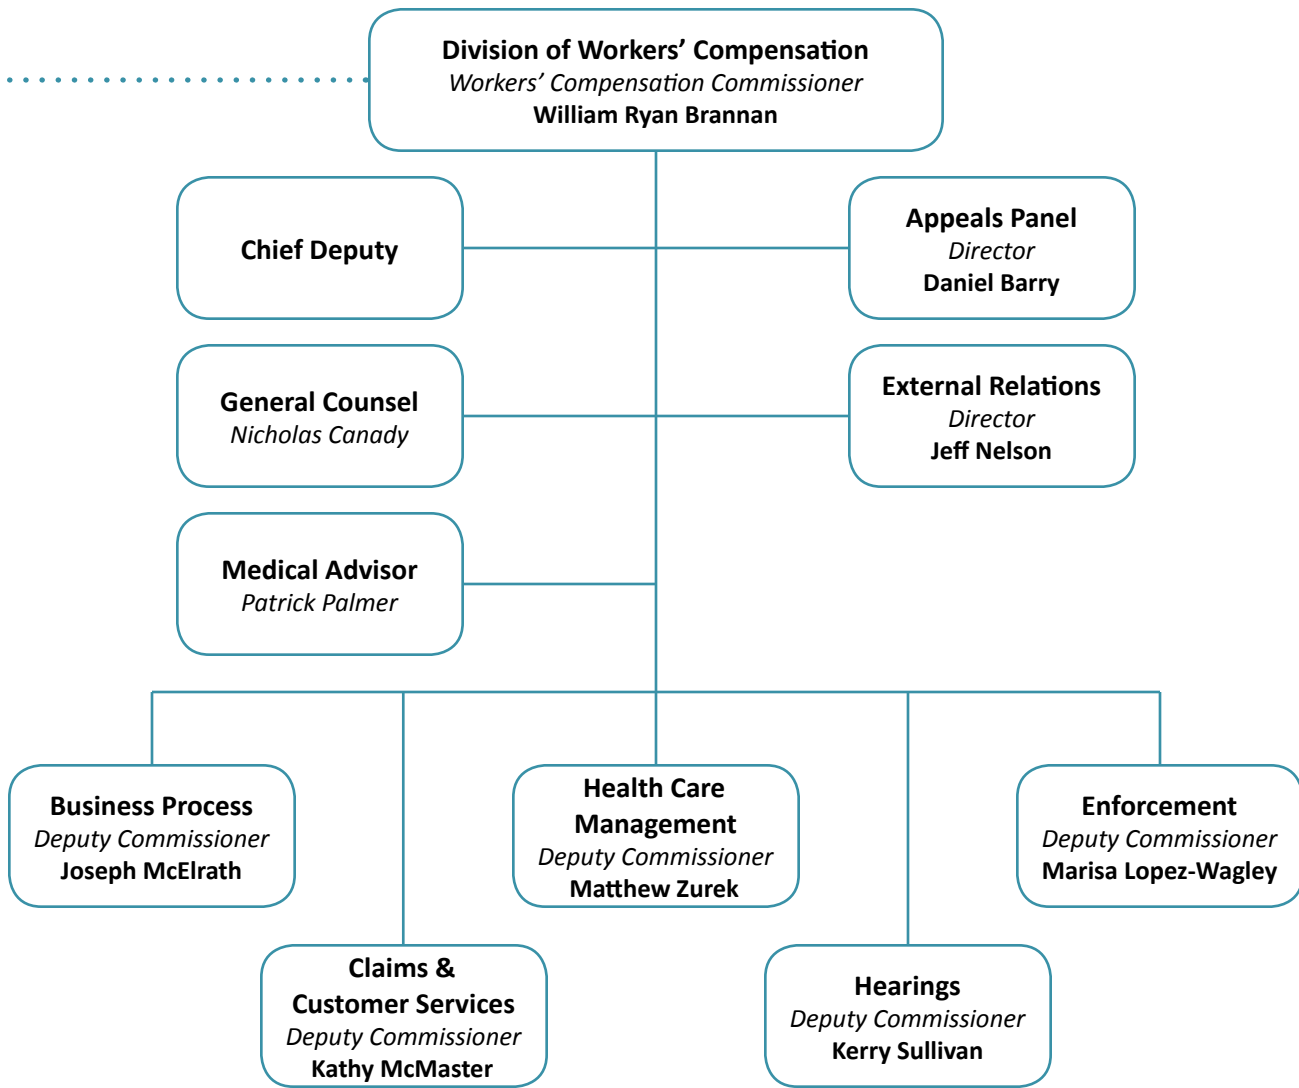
Division of Workers' Compensation
Workers' Compensation Commissioner
William Ryan Brannan

Chief Deputy

Appeals Panel
Director
Daniel Barry

General Counsel
Nicholas Canady

External Relations
Director
Jeff Nelson

Medical Advisor
Patrick Palmer

Business Process
Deputy Commissioner
Joseph McElrath

Health Care Management
Deputy Commissioner
Matthew Zurek

Enforcement
Deputy Commissioner
Marisa Lopez-Wagley

Claims & Customer Services
Deputy Commissioner
Kathy McMaster

Hearings
Deputy Commissioner
Kerry Sullivan